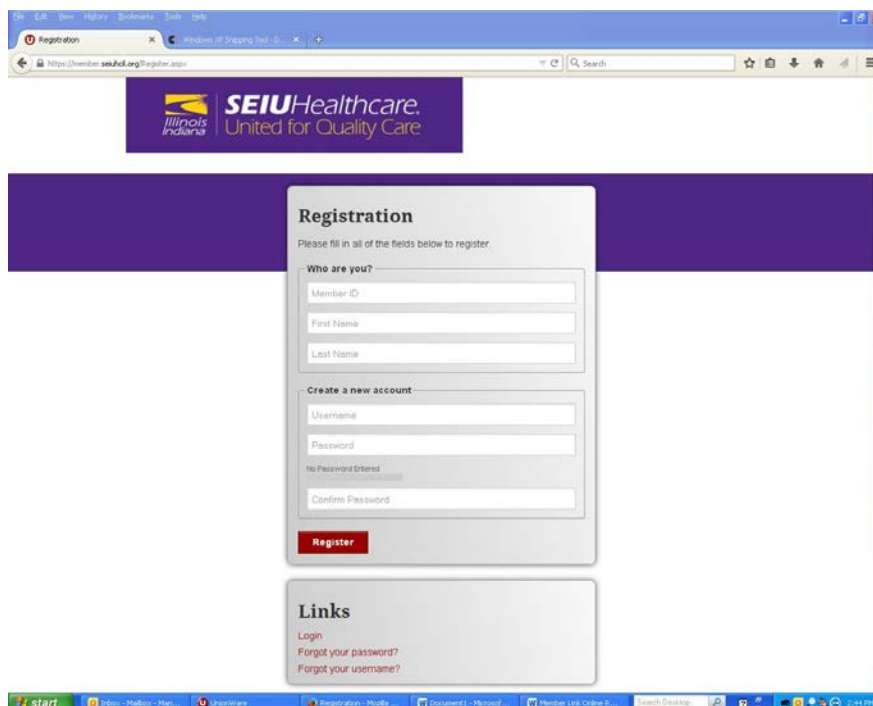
File Edit View History Bookmarks Tools Help

Registration

Windows XP Snipping Tool - D...

https://member.seiuhcil.org/Register.aspx

Search

SEIUHealthcare.
Illinois Indiana United for Quality Care

Registration

Please fill in all of the fields below to register.

Who are you?

Member ID

First Name

Last Name

Create a new account

Username

Password

No Password Entered

Confirm Password

Register

Links

Login

Forgot your password?

Forgot your username?

start

Inbox - Mailbox - Mari...

UnionWare

Registration - Mozilla ...

Document1 - Microsof...

Member Link Online R...

Search Desktop

2:44 PM